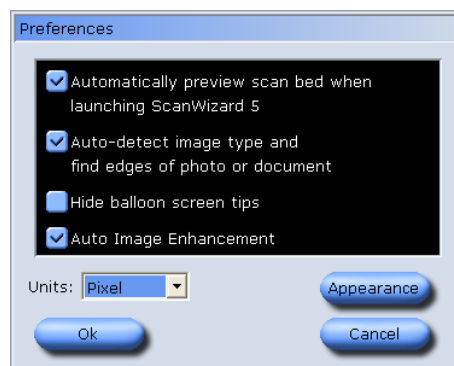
Preferences

Automatically preview scan bed when launching ScanWizard 5

Auto-detect image type and find edges of photo or document

Hide balloon screen tips

Auto Image Enhancement

Units: Pixel

Appearance

Ok

Cancel